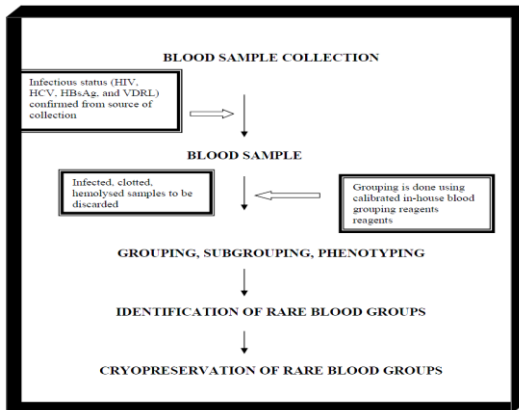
BLOOD SAMPLE COLLECTION

Infectious status (HIV, HCV, HBsAg, and VDRL) confirmed from source of collection

BLOOD SAMPLE

Infected, clotted, hemolysed samples to be discarded

Grouping is done using calibrated in-house blood grouping reagents reagents

GROUPING, SUBGROUPING, PHENOTYPING

IDENTIFICATION OF RARE BLOOD GROUPS

CRYOPRESERVATION OF RARE BLOOD GROUPS